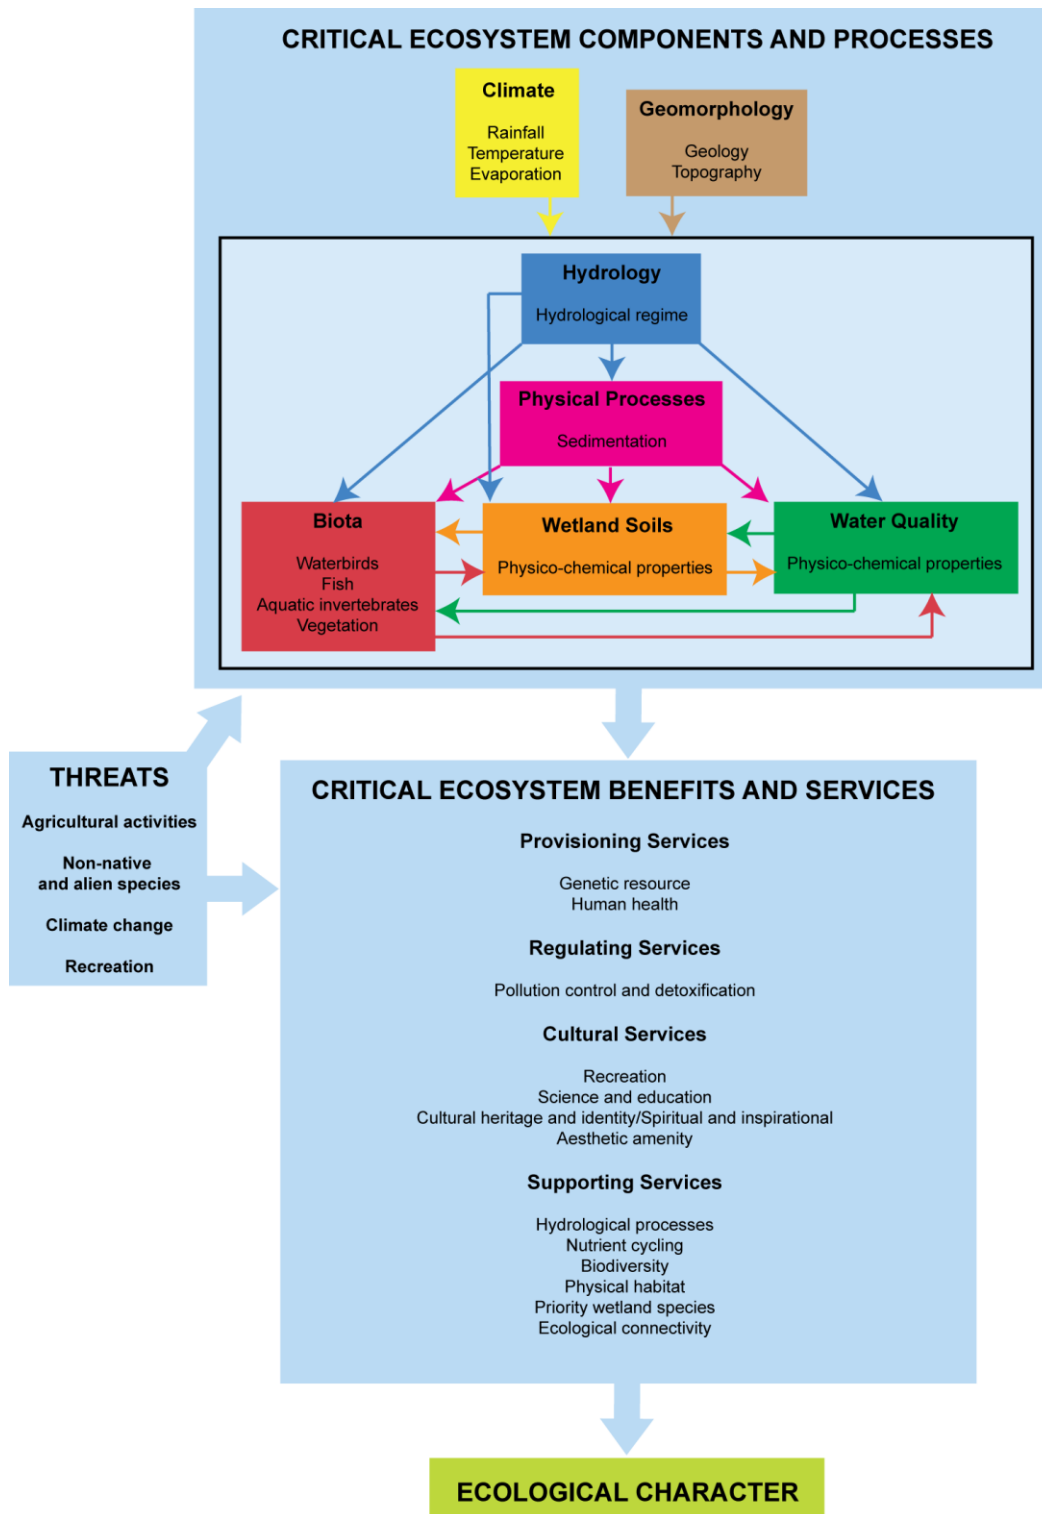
CRITICAL ECOSYSTEM COMPONENTS AND PROCESSES

Climate

Rainfall
Temperature
Evaporation

Geomorphology

Geology
Topography

Hydrology

Hydrological regime

Physical Processes

Sedimentation

Biota

Waterbirds
Fish
Aquatic invertebrates
Vegetation

Wetland Soils

Physico-chemical properties

Water Quality

Physico-chemical properties

THREATS

Agricultural activities

Non-native and alien species

Climate change

Recreation

CRITICAL ECOSYSTEM BENEFITS AND SERVICES

Provisioning Services

Genetic resource
Human health

Regulating Services

Pollution control and detoxification

Cultural Services

Recreation
Science and education
Cultural heritage and identity/Spiritual and inspirational
Aesthetic amenity

Supporting Services

Hydrological processes
Nutrient cycling
Biodiversity
Physical habitat
Priority wetland species
Ecological connectivity

ECOLOGICAL CHARACTER